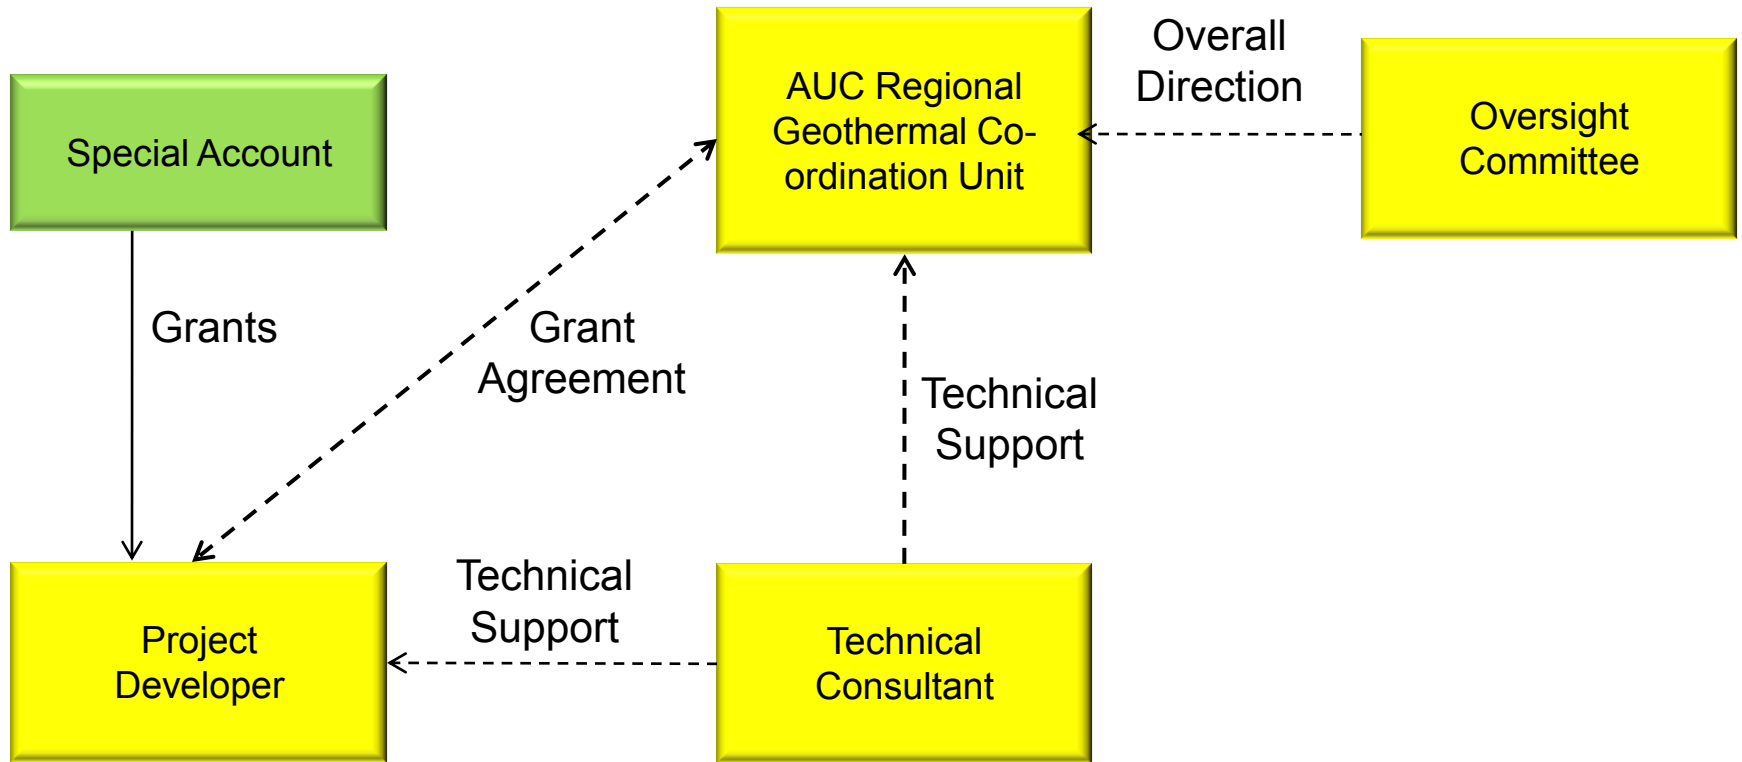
Special Account

AUC Regional Geothermal Co-ordination Unit

Overall Direction

Oversight Committee

Grants

Grant Agreement

Technical Support

Technical Support

Project Developer

Technical Consultant